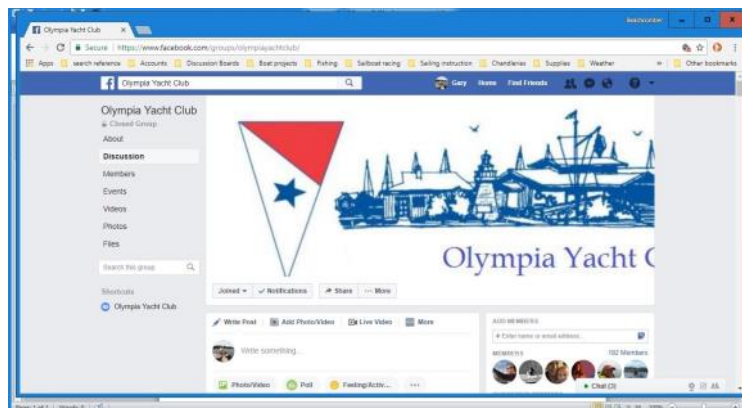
Olympia Yacht Club ×

beachcomber

Secure | https://www.facebook.com/groups/olympiayachtclub/

Apps | search reference | Accounts | Discussion Boards | Boat projects | Fishing | Sailboat racing | Sailing instruction | Chandleries | Supplies | Weather | Other bookmarks

Olympia Yacht Club

Gary Home Find Friends

Olympia Yacht Club
Closed Group

About
Discussion
Members
Events
Videos
Photos
Files

Search this group

Shortcuts
Olympia Yacht Club

Olympia Yacht C

Joined ▾ ✓ Notifications ➦ Share ··· More

Write Post | Add Photo/Video | Live Video | More

Write something...

Photo/Video | Poll | Feeling/Activ... | ···

ADD MEMBERS
+ Enter name or email address...

MEMBERS 192 Members

Chat (3)

Page 1 of 1 | Words: 0